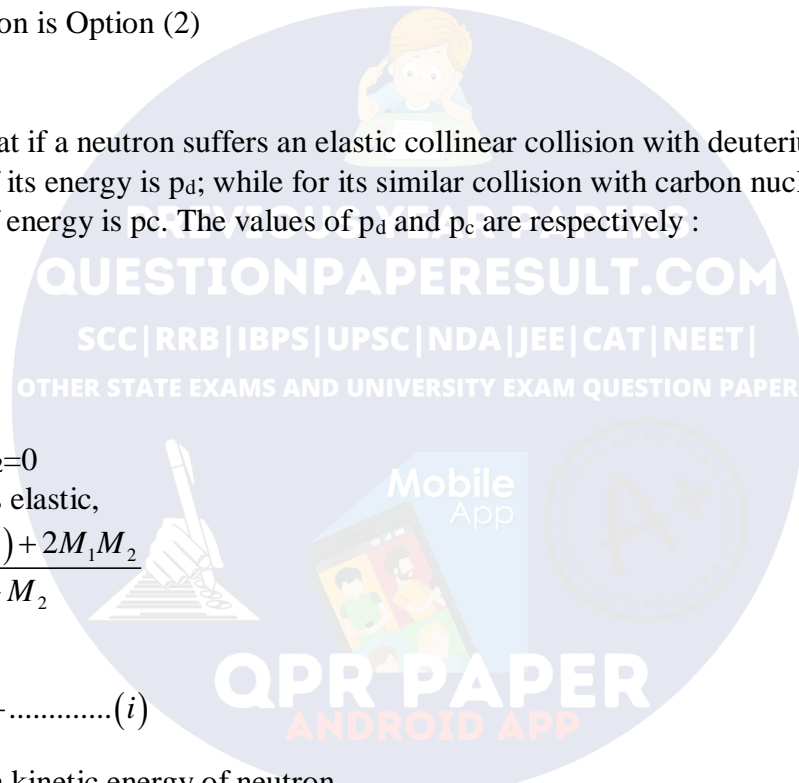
on is Option (2)

at if a neutron suffers an elastic collinear collision with deuteriu
f its energy is $p_d$; while for its similar collision with carbon nucl
energy is pc. The values of $p_d$ and $p_c$ are respectively :

PREVIOUS YEAR PAPERS
QUESTIONPAPERESULT.COM
SCC|RRB|IBPS|UPSC|NDA|JEE|CAT|NEET|
OTHER STATE EXAMS AND UNIVERSITY EXAM QUESTION PAPER

$_2$=0
s elastic,
$) + 2M_1M_2$
$M_2$

Mobile
App

$.............(i)$

QPR PAPER
ANDROID APP

e kinetic energy of neutron